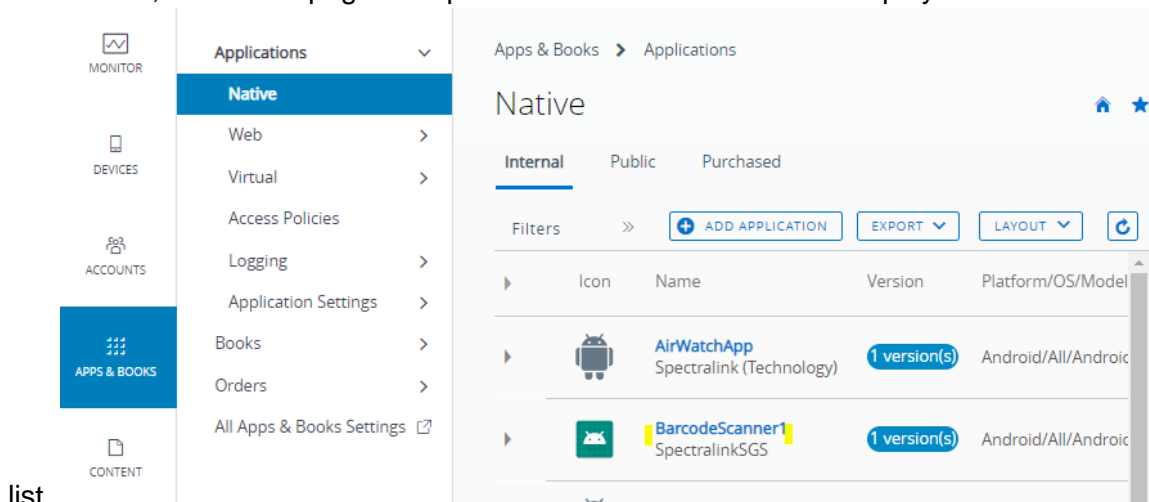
MONITOR

DEVICES

ACCOUNTS

APPS & BOOKS

CONTENT

Applications
Native
Web
Virtual
Access Policies
Logging
Application Settings
Books
Orders
All Apps & Books Settings

Apps & Books > Applications

Native

Internal Public Purchased

Filters » ADD APPLICATION EXPORT LAYOUT

| | Icon | Name | Version | Platform/OS/Model |
|---|---|---|---|---|
| | | AirWatchApp Spectralink (Technology) | 1 version(s) | Android/All/Androic |
| | | BarcodeScanner1 SpectralinkSGS | 1 version(s) | Android/All/Androic |

list